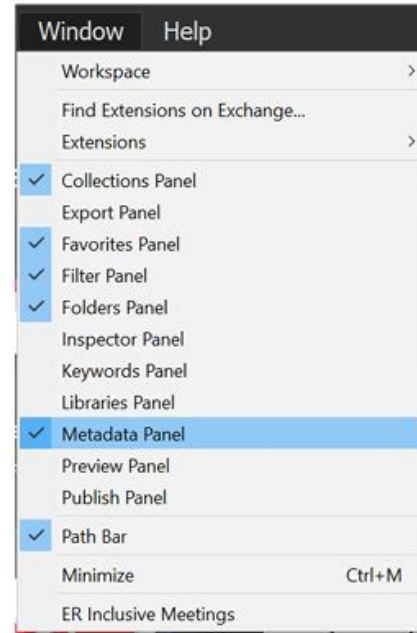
Window Help
Workspace
Find Extensions on Exchange...
Extensions
Collections Panel
Export Panel
Favorites Panel
Filter Panel
Folders Panel
Inspector Panel
Keywords Panel
Libraries Panel
Metadata Panel
Preview Panel
Publish Panel
Path Bar
Minimize Ctrl+M
ER Inclusive Meetings